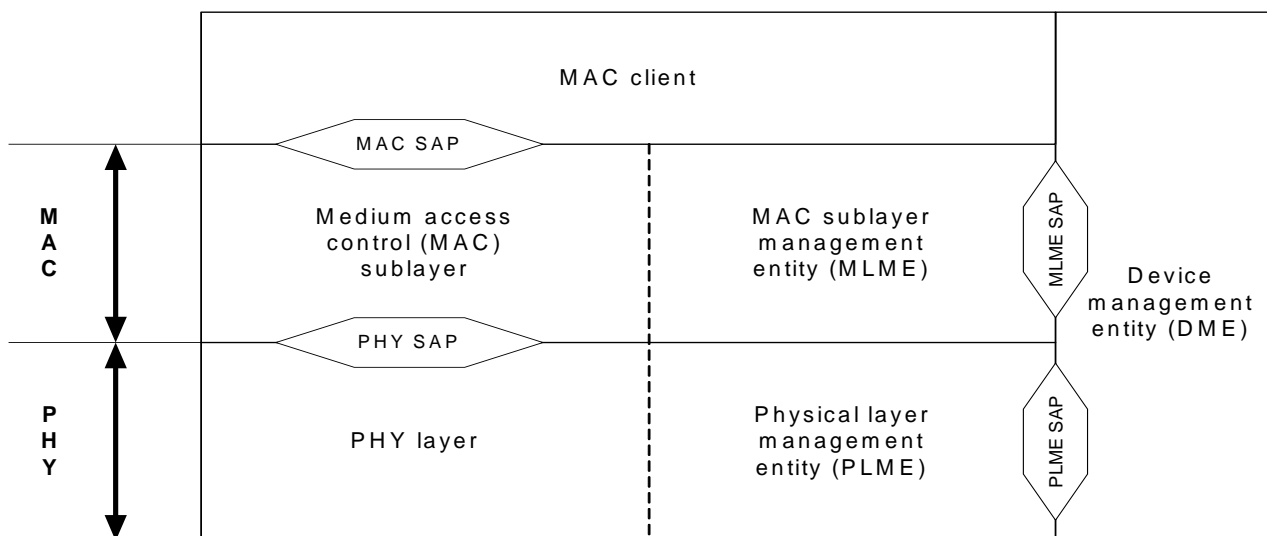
MAC client

MAC SAP

MAC

Medium access control (MAC) sublayer

MAC sublayer management entity (MLME)

MLME SAP

Device management entity (DME)

PHY SAP

PHY

PHY layer

Physical layer management entity (PLME)

PLME SAP